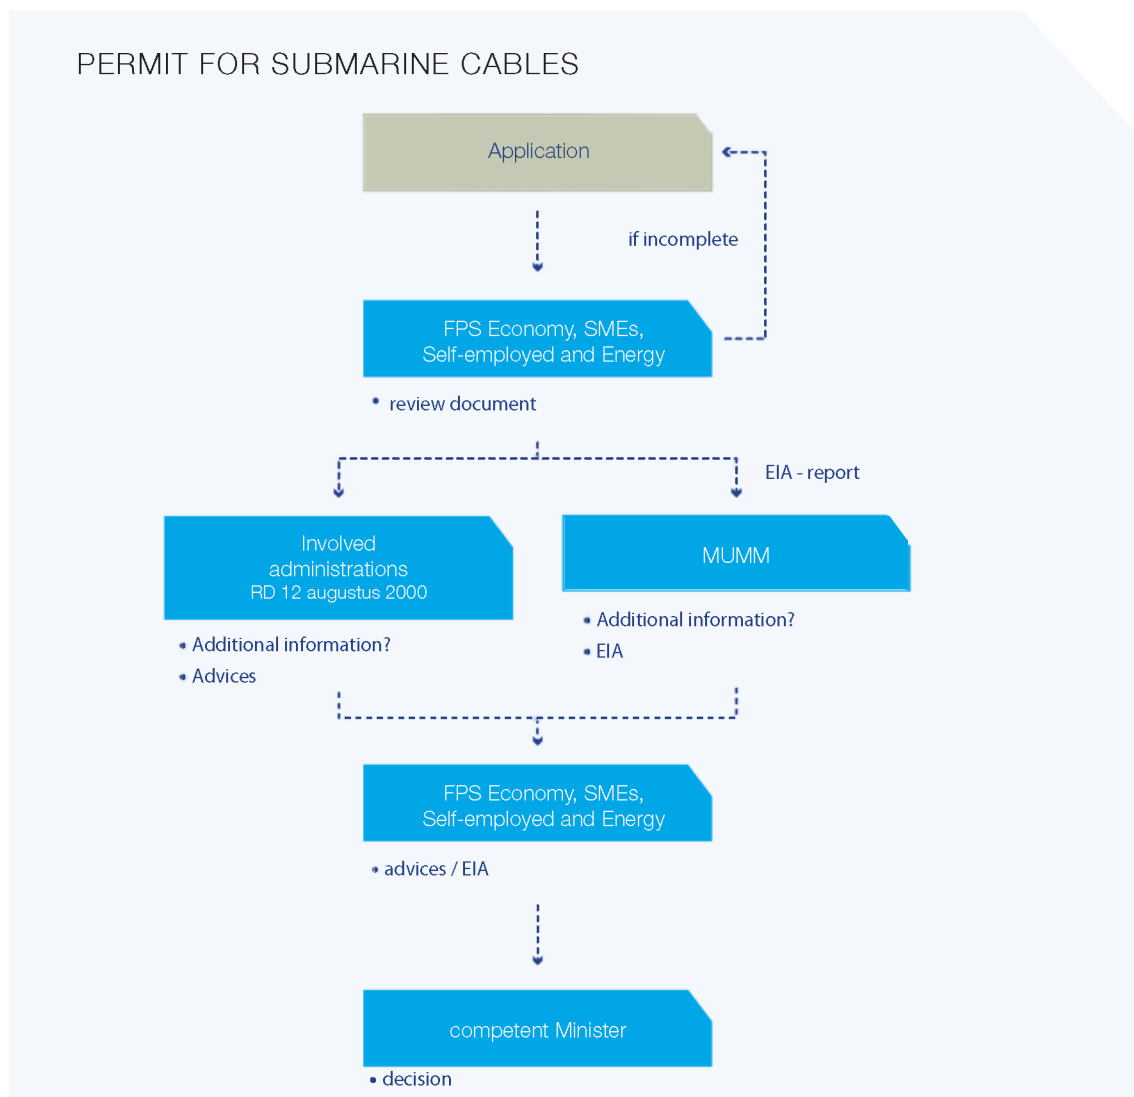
PERMIT FOR SUBMARINE CABLES

Application

if incomplete

FPS Economy, SMEs, Self-employed and Energy

• review document

EIA - report

Involved administrations
RD 12 augustus 2000

• Additional information?
• Advices

MUMM

• Additional information?
• EIA

FPS Economy, SMEs, Self-employed and Energy

• advices / EIA

competent Minister

• decision